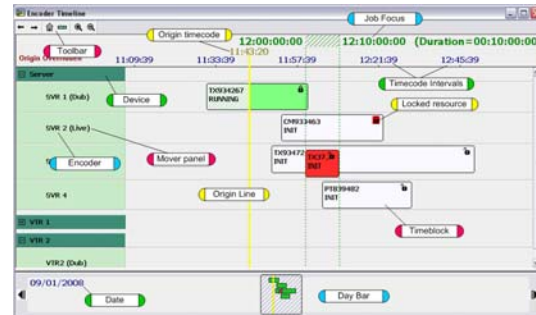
Encoder Timeline

Toolbar
Origin timecode
Job Focus
11:43:20
12:00:00:00
12:10:00:00 (Duration=00:10:00:00
Origin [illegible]
11:09:39
11:33:39
11:57:39
12:21:39
12:45:39
Server
Timecode Intervals
SVR 1 (Dub)
Device
TX934267
RUNNING
Locked resource
SVR 2 (Live)
CM933463
INIT
Encoder
Mover panel
TX93472
INIT
TX37
INIT
SVR 4
Origin Line
PT839482
INIT
VTR 1
VTR 2
Timeblock
VTR2 (Dub)
09/01/2008
Date
Day Bar